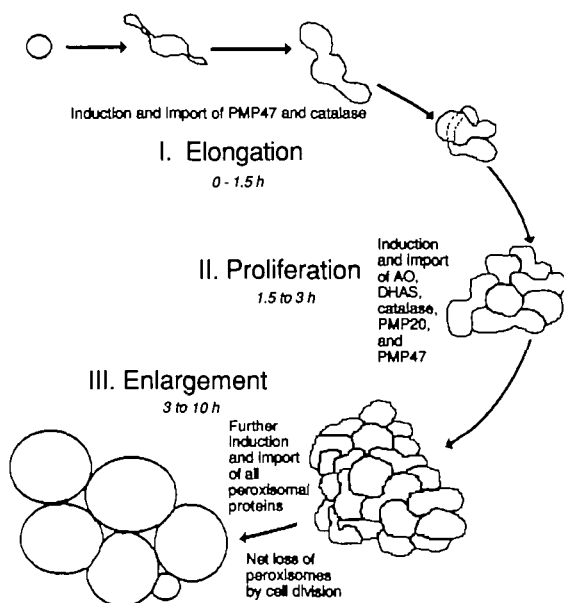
Induction and import of PMP47 and catalase

I. Elongation

0 - 1.5 h

II. Proliferation

1.5 to 3 h

Induction and import of AO, DHAS, catalase, PMP20, and PMP47

III. Enlargement

3 to 10 h

Further induction and import of all peroxisomal proteins

Net loss of peroxisomes by cell division